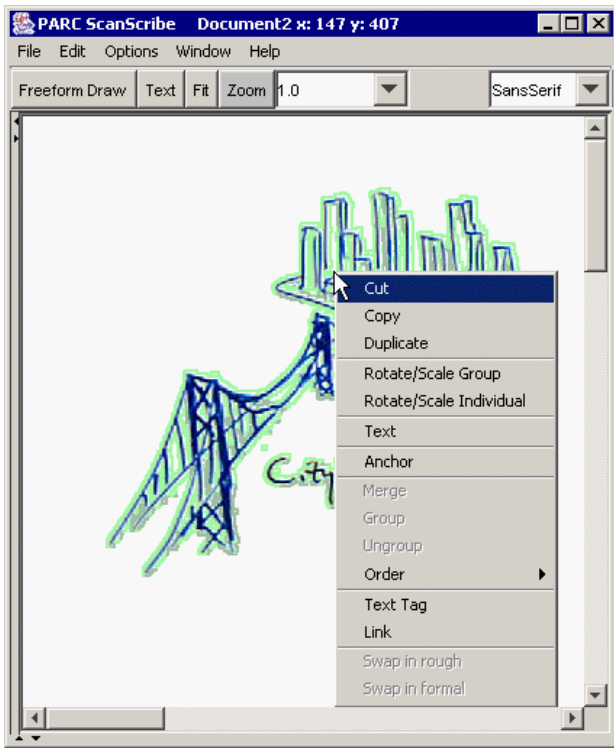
PARC ScanScribe Document2 x: 147 y: 407

File Edit Options Window Help

Freeform Draw Text Fit Zoom 1.0 SansSerif

Cut
Copy
Duplicate
Rotate/Scale Group
Rotate/Scale Individual
Text
Anchor
Merge
Group
Ungroup
Order
Text Tag
Link
Swap in rough
Swap in formal

City